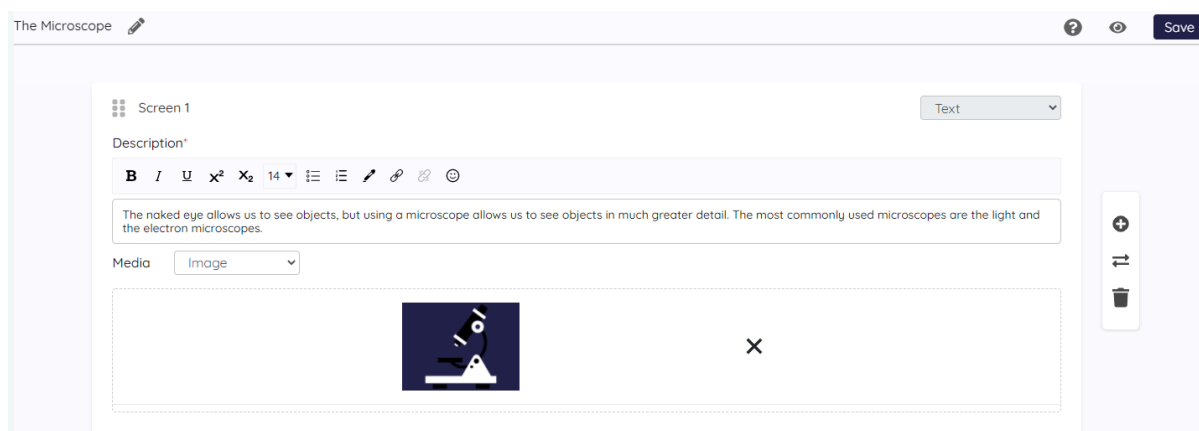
The Microscope

Save

Screen 1

Text

Description*

B I U $x^2$ $x_2$ 14

The naked eye allows us to see objects, but using a microscope allows us to see objects in much greater detail. The most commonly used microscopes are the light and the electron microscopes.

Media Image

×